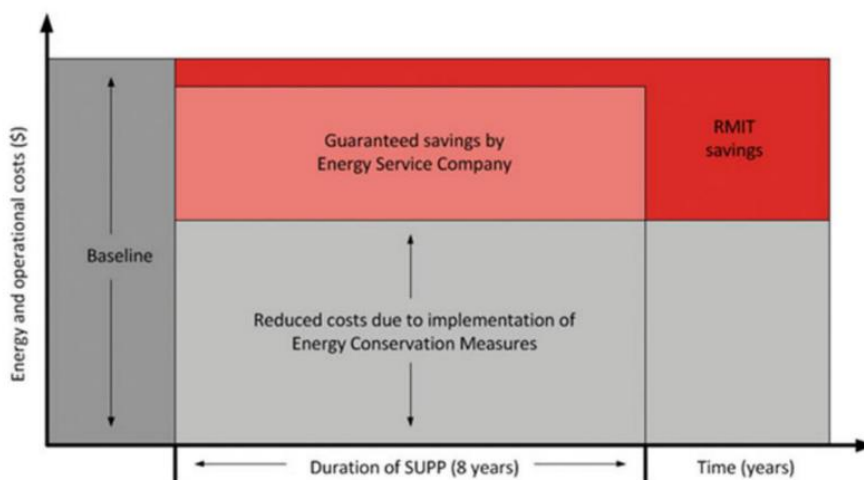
Energy and operational costs ($)

Baseline

Guaranteed savings by Energy Service Company

RMIT savings

Reduced costs due to implementation of Energy Conservation Measures

Duration of SUPP (8 years)

Time (years)